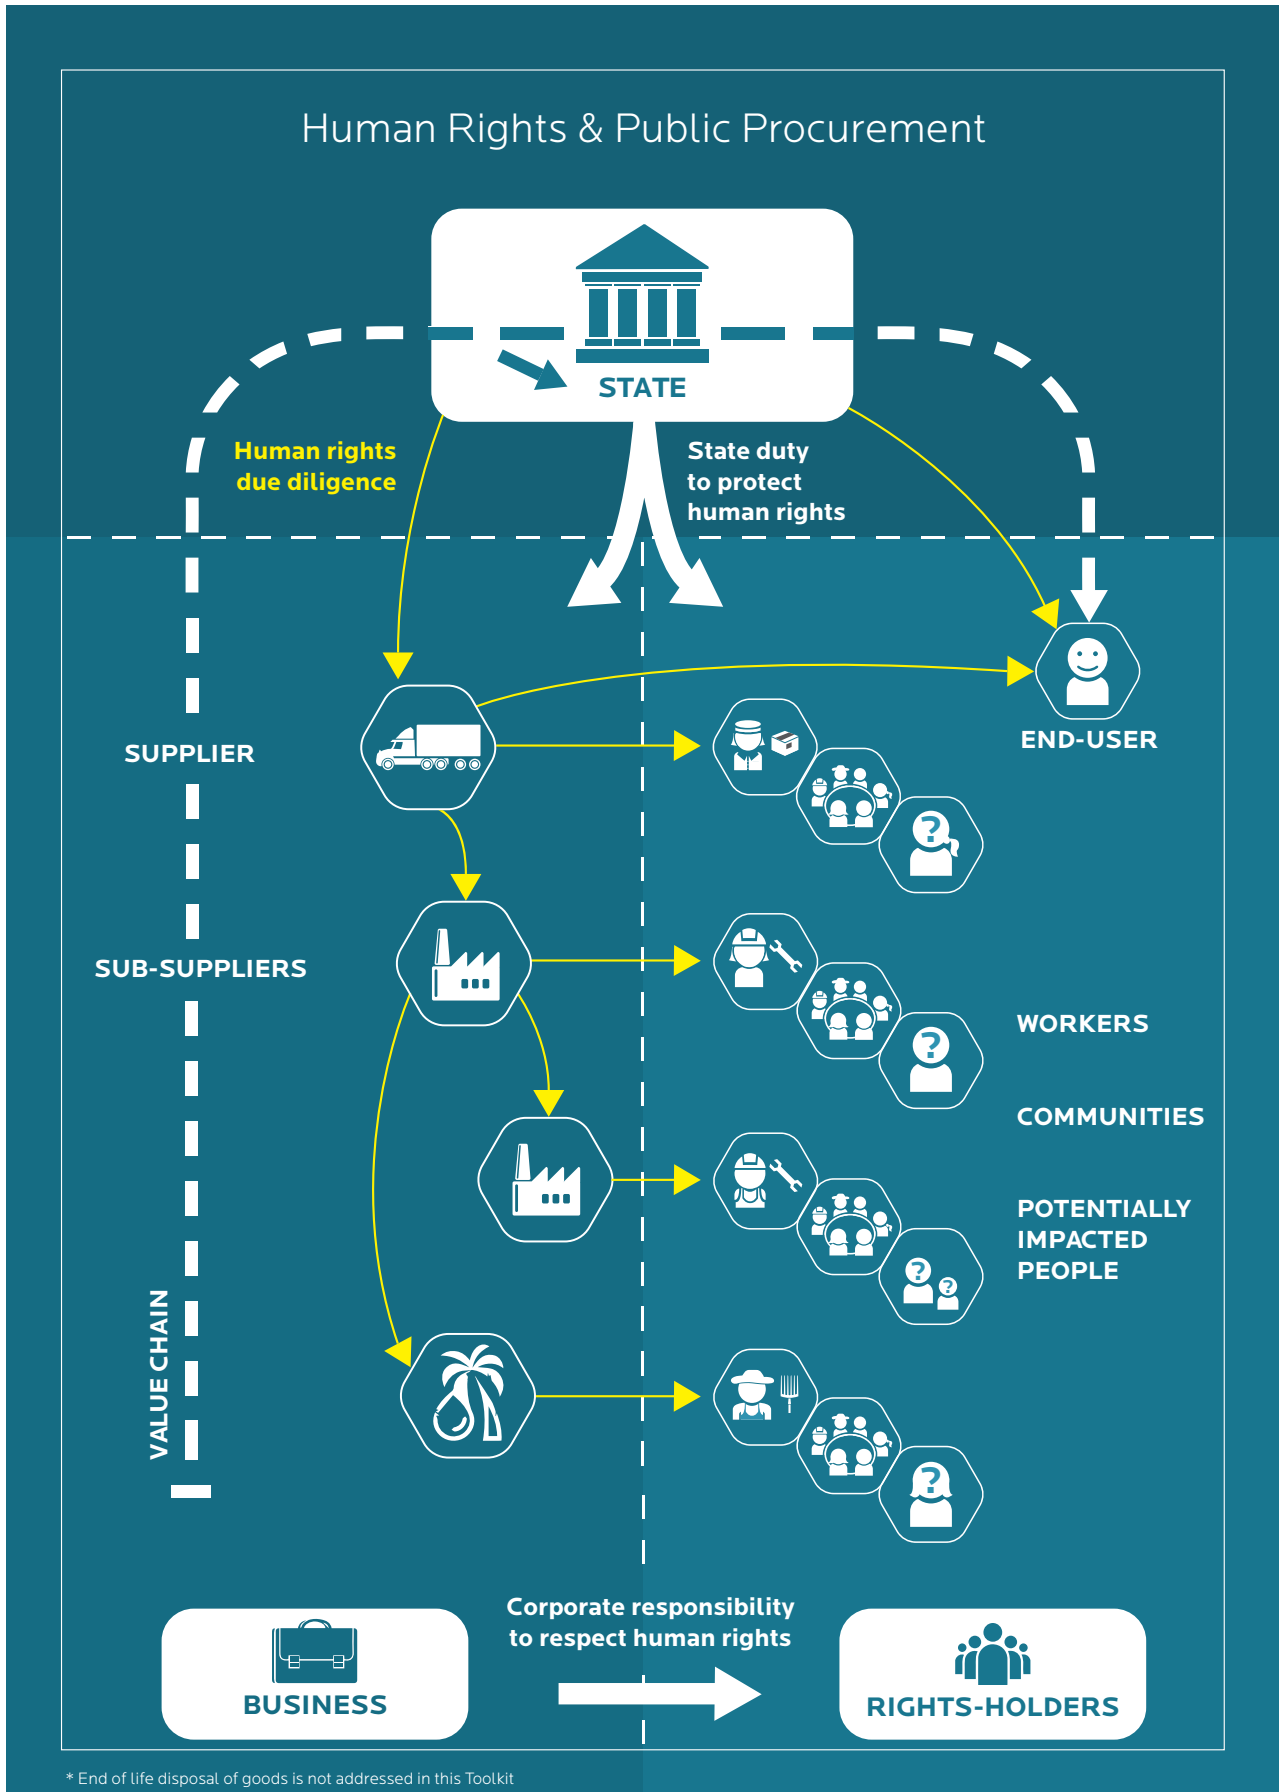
Human Rights & Public Procurement

STATE

Human rights due diligence

State duty to protect human rights

END-USER

SUPPLIER

SUB-SUPPLIERS

WORKERS

COMMUNITIES

POTENTIALLY IMPACTED PEOPLE

VALUE CHAIN

Corporate responsibility to respect human rights

BUSINESS

RIGHTS-HOLDERS

* End of life disposal of goods is not addressed in this Toolkit